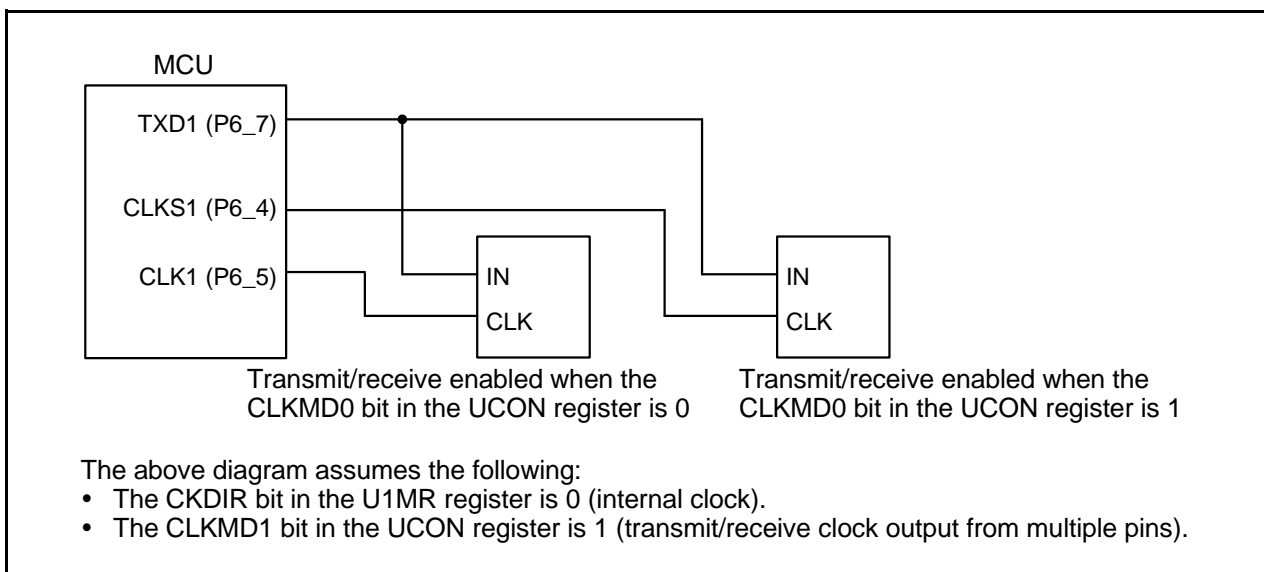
MCU

TXD1 (P6_7)

CLKS1 (P6_4)

CLK1 (P6_5)

IN

CLK

IN

CLK

Transmit/receive enabled when the CLKMD0 bit in the UCON register is 0

Transmit/receive enabled when the CLKMD0 bit in the UCON register is 1

The above diagram assumes the following:
• The CKDIR bit in the U1MR register is 0 (internal clock).
• The CLKMD1 bit in the UCON register is 1 (transmit/receive clock output from multiple pins).